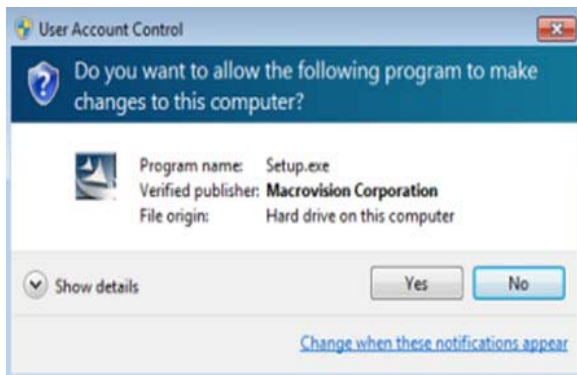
User Account Control

Do you want to allow the following program to make changes to this computer?

Program name: Setup.exe
Verified publisher: Macrovision Corporation
File origin: Hard drive on this computer

Show details

Yes

No

Change when these notifications appear